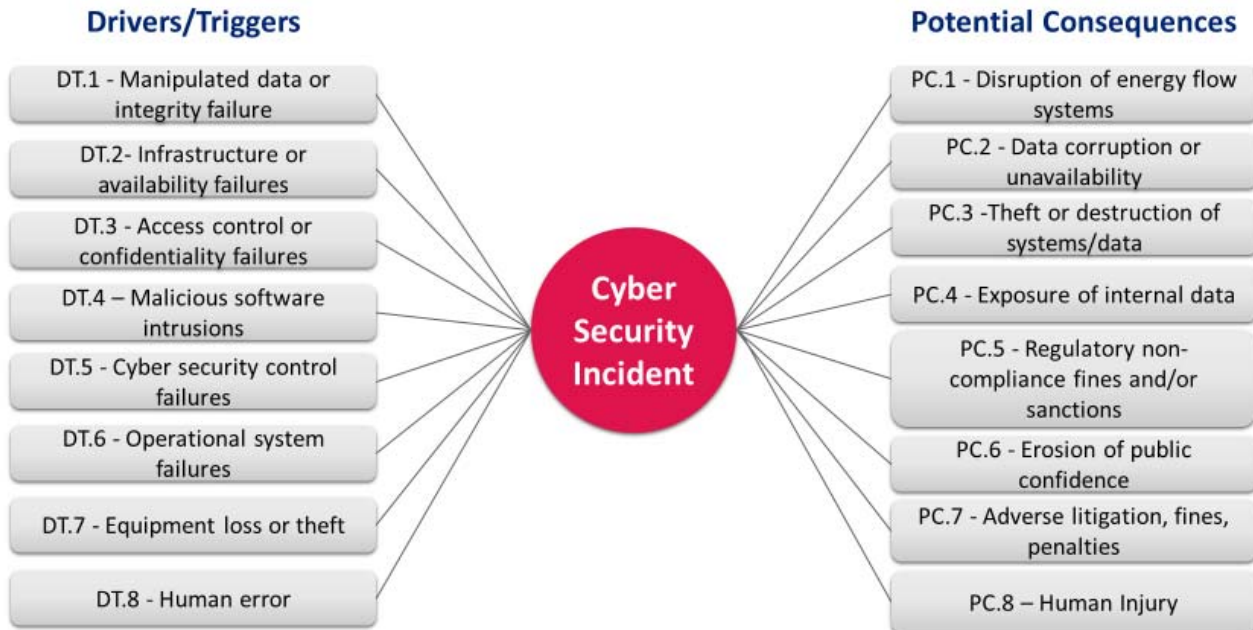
Drivers/Triggers

DT.1 - Manipulated data or integrity failure

DT.2- Infrastructure or availability failures

DT.3 - Access control or confidentiality failures

DT.4 – Malicious software intrusions

DT.5 - Cyber security control failures

DT.6 - Operational system failures

DT.7 - Equipment loss or theft

DT.8 - Human error

Cyber Security Incident

Potential Consequences

PC.1 - Disruption of energy flow systems

PC.2 - Data corruption or unavailability

PC.3 -Theft or destruction of systems/data

PC.4 - Exposure of internal data

PC.5 - Regulatory non-compliance fines and/or sanctions

PC.6 - Erosion of public confidence

PC.7 - Adverse litigation, fines, penalties

PC.8 – Human Injury